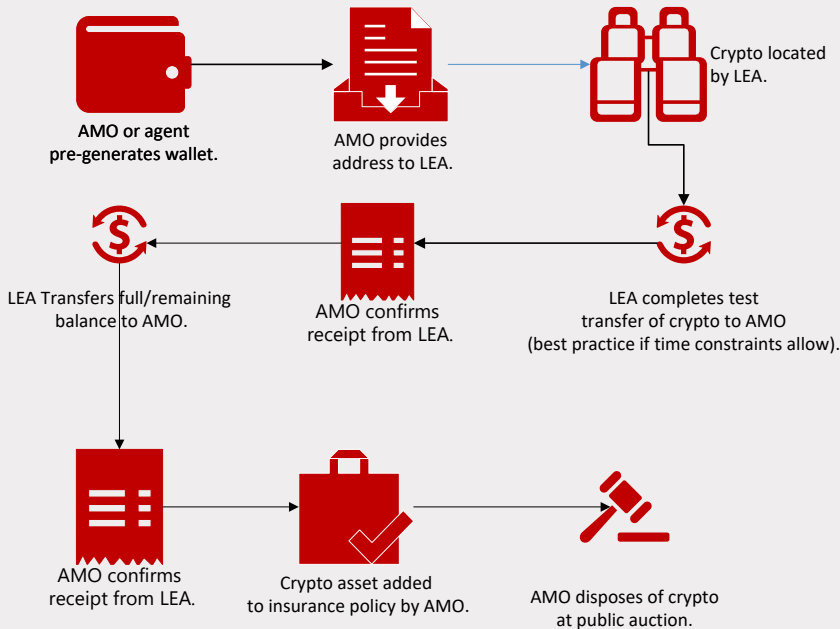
AMO or agent pre-generates wallet.

AMO provides address to LEA.

Crypto located by LEA.

LEA completes test transfer of crypto to AMO (best practice if time constraints allow).

AMO confirms receipt from LEA.

LEA Transfers full/remaining balance to AMO.

AMO confirms receipt from LEA.

Crypto asset added to insurance policy by AMO.

AMO disposes of crypto at public auction.